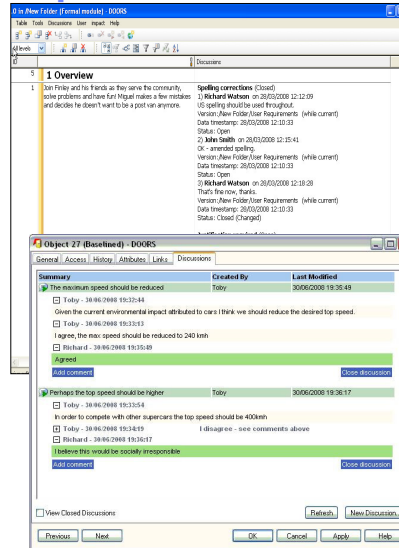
0 in /New Folder (Formal module) - DOORS

Table Tools Discussions User Impact Help

All levels

ID | Discussions

5 1 Overview

1 Join Finley and his friends as they serve the community, solve problems and have fun! Miguel makes a few mistakes and decides he doesn't want to be a post van anymore.

Spelling corrections (Closed)
1) Richard Watson on 28/03/2008 12:12:09
US spelling should be used throughout.
Version:/New Folder/User Requirements (while current)
Data timestamp: 28/03/2008 12:10:33
Status: Open
2) John Smith on 28/03/2008 12:15:41
OK - amended spelling.
Version:/New Folder/User Requirements (while current)
Data timestamp: 28/03/2008 12:10:33
Status: Open
3) Richard Watson on 28/03/2008 12:18:28
That's fine now, thanks.
Version:/New Folder/User Requirements (while current)
Data timestamp: 28/03/2008 12:10:33
Status: Closed (Changed)

Object 27 (Baselined) - DOORS

General Access History Attributes Links Discussions

| Summary | Created By | Last Modified |
|---|---|---|
| The maximum speed should be reduced | Toby | 30/06/2008 19:35:49 |

Toby - 30/06/2008 19:32:44
Given the current environmental impact attributed to cars I think we should reduce the desired top speed.
Toby - 30/06/2008 19:33:13
I agree, the max speed should be reduced to 240 kmh
Richard - 30/06/2008 19:35:49
Agreed
Add comment | Close discussion

| Perhaps the top speed should be higher | Toby | 30/06/2008 19:36:17 |
|---|---|---|

Toby - 30/06/2008 19:33:54
In order to compete with other supercars the top speed should be 400kmh
Toby - 30/06/2008 19:34:19 I disagree - see comments above
Richard - 30/06/2008 19:36:17
I believe this would be socially irresponsible
Add comment | Close discussion

View Closed Discussions | Refresh | New Discussion...

Previous | Next | OK | Cancel | Apply | Help